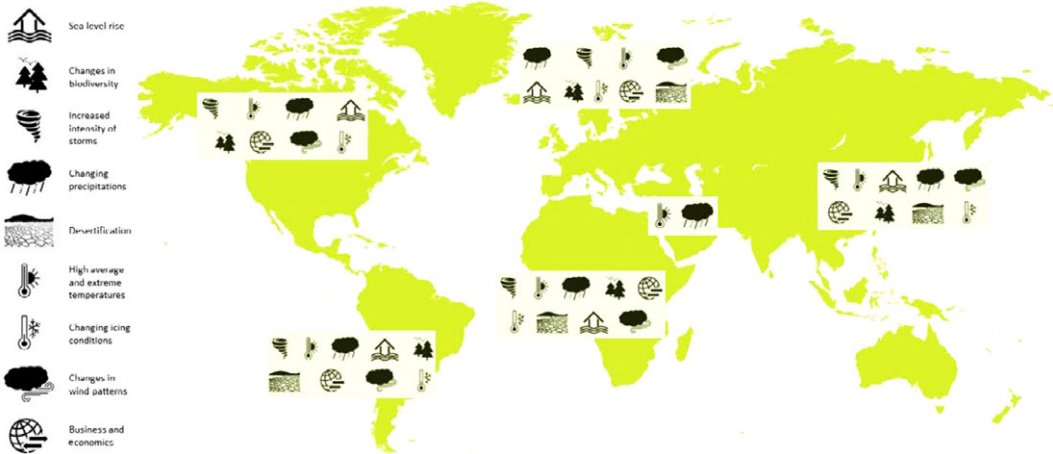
Sea level rise

Changes in biodiversity

Increased intensity of storms

Changing precipitations

Desertification

High average and extreme temperatures

Changing icing conditions

Changes in wind patterns

Business and economics